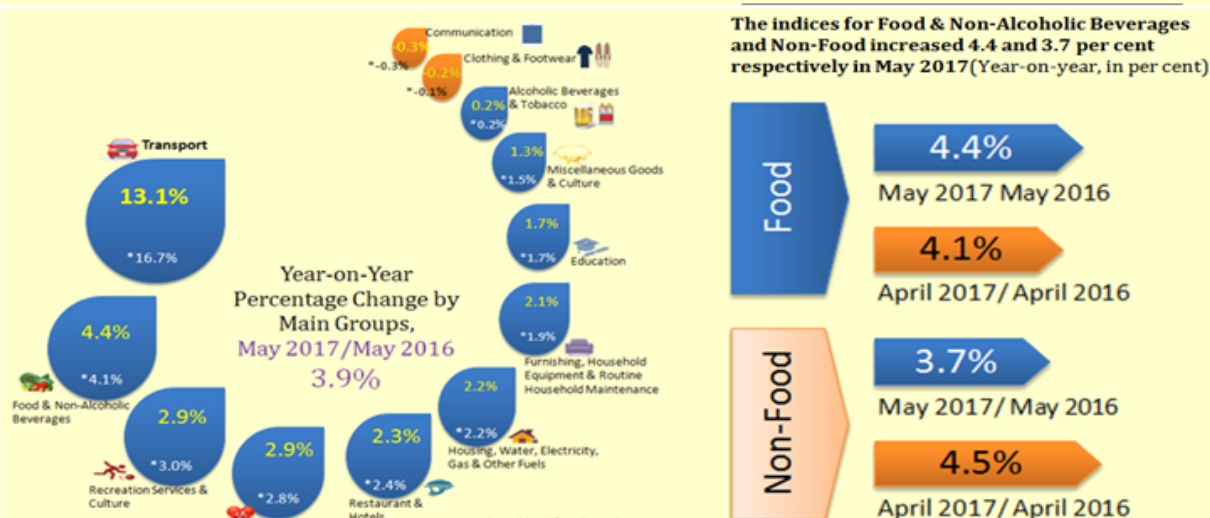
Communication

-0.3%

*-0.3%

Clothing & Footwear

-0.2%

*-0.1%

Alcoholic Beverages & Tobacco

0.2%

*0.2%

1.3%

*1.5%

Miscellaneous Goods & Culture

1.7%

*1.7%

Education

2.1%

*1.9%

Furnishing, Household Equipment & Routine Household Maintenance

2.2%

*2.2%

Housing, Water, Electricity, Gas & Other Fuels

2.3%

*2.4%

Restaurant & Hotels

2.9%

*2.8%

2.9%

*3.0%

Recreation Services & Culture

4.4%

*4.1%

Food & Non-Alcoholic Beverages

Transport

13.1%

*16.7%

Year-on-Year Percentage Change by Main Groups, May 2017/May 2016 3.9%

The indices for Food & Non-Alcoholic Beverages and Non-Food increased 4.4 and 3.7 per cent respectively in May 2017(Year-on-year, in per cent)

Food

4.4%

May 2017 May 2016

4.1%

April 2017/ April 2016

Non-Food

3.7%

May 2017/ May 2016

4.5%

April 2017/ April 2016